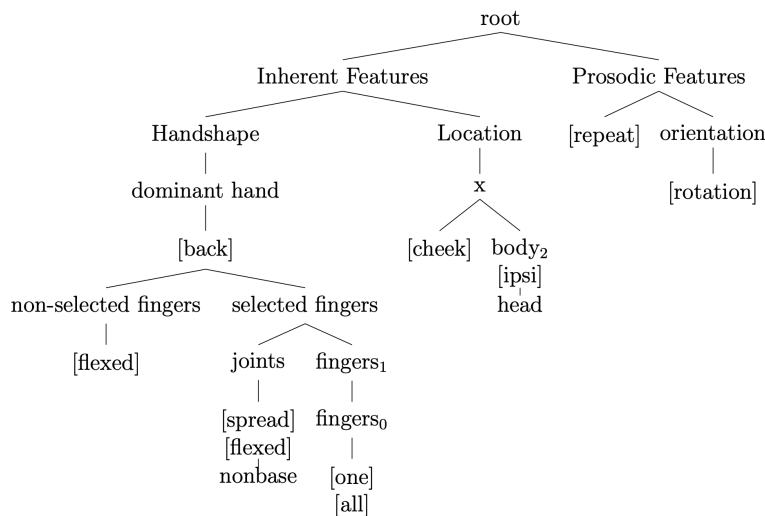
root

Inherent Features

Prosodic Features

Handshape

Location

[repeat]

orientation

[rotation]

dominant hand

x

[back]

[cheek]

body$_2$
[ipsi]
head

non-selected fingers

selected fingers

[flexed]

joints

fingers$_1$

[spread]
[flexed]
nonbase

fingers$_0$

[one]
[all]